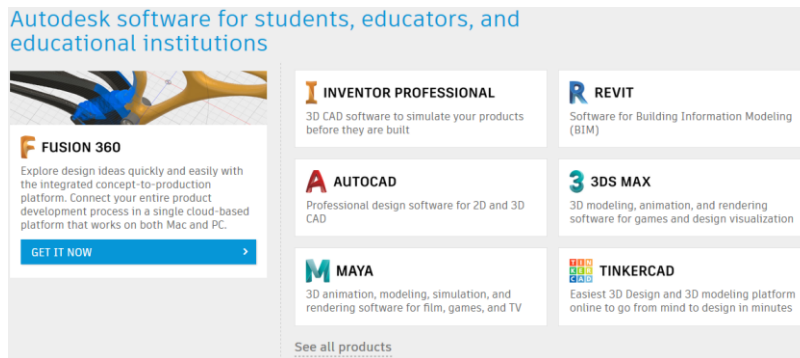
Autodesk software for students, educators, and educational institutions

FUSION 360

Explore design ideas quickly and easily with the integrated concept-to-production platform. Connect your entire product development process in a single cloud-based platform that works on both Mac and PC.

GET IT NOW

INVENTOR PROFESSIONAL

3D CAD software to simulate your products before they are built

REVIT

Software for Building Information Modeling (BIM)

AUTOCAD

Professional design software for 2D and 3D CAD

3DS MAX

3D modeling, animation, and rendering software for games and design visualization

MAYA

3D animation, modeling, simulation, and rendering software for film, games, and TV

TIN KER CAD

TINKERCAD

Easiest 3D Design and 3D modeling platform online to go from mind to design in minutes

See all products